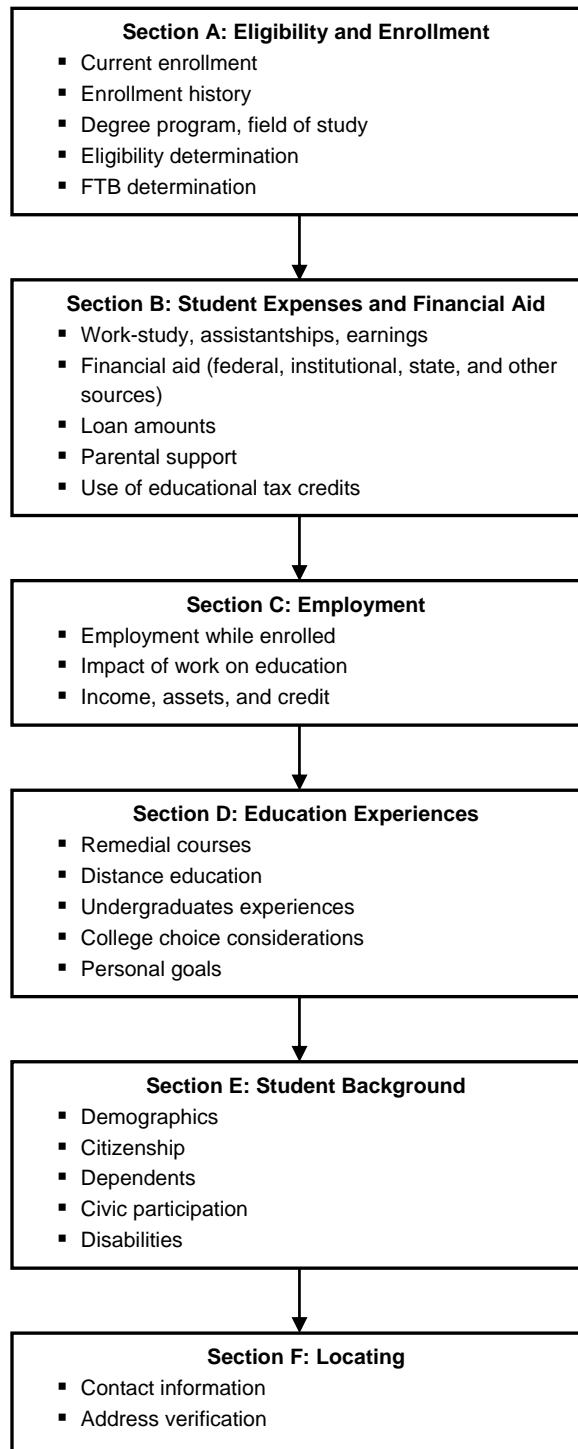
Section A: Eligibility and Enrollment
- Current enrollment
- Enrollment history
- Degree program, field of study
- Eligibility determination
- FTB determination

Section B: Student Expenses and Financial Aid
- Work-study, assistantships, earnings
- Financial aid (federal, institutional, state, and other sources)
- Loan amounts
- Parental support
- Use of educational tax credits

Section C: Employment
- Employment while enrolled
- Impact of work on education
- Income, assets, and credit

Section D: Education Experiences
- Remedial courses
- Distance education
- Undergraduates experiences
- College choice considerations
- Personal goals

Section E: Student Background
- Demographics
- Citizenship
- Dependents
- Civic participation
- Disabilities

Section F: Locating
- Contact information
- Address verification